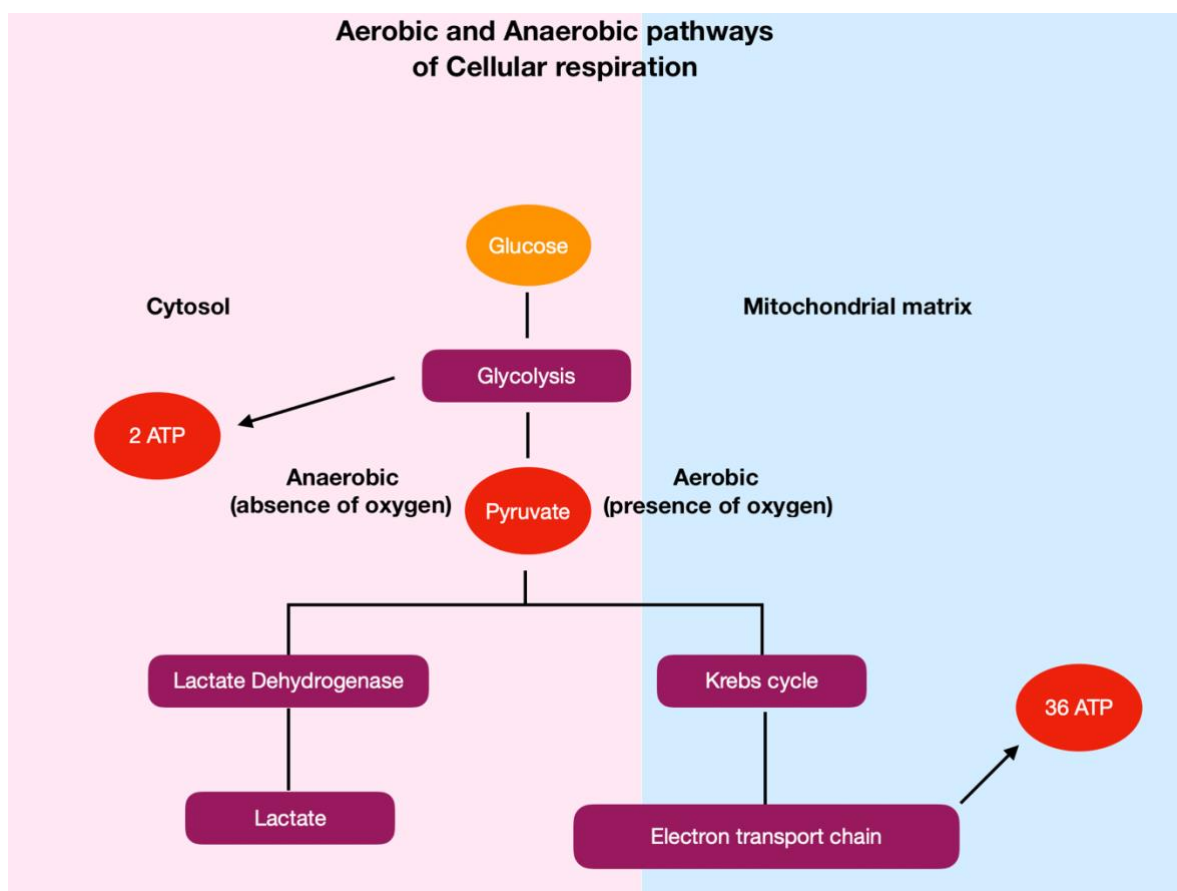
Aerobic and Anaerobic pathways of Cellular respiration

Glucose

Cytosol

Mitochondrial matrix

Glycolysis

2 ATP

Anaerobic (absence of oxygen)

Pyruvate

Aerobic (presence of oxygen)

Lactate Dehydrogenase

Krebs cycle

36 ATP

Lactate

Electron transport chain